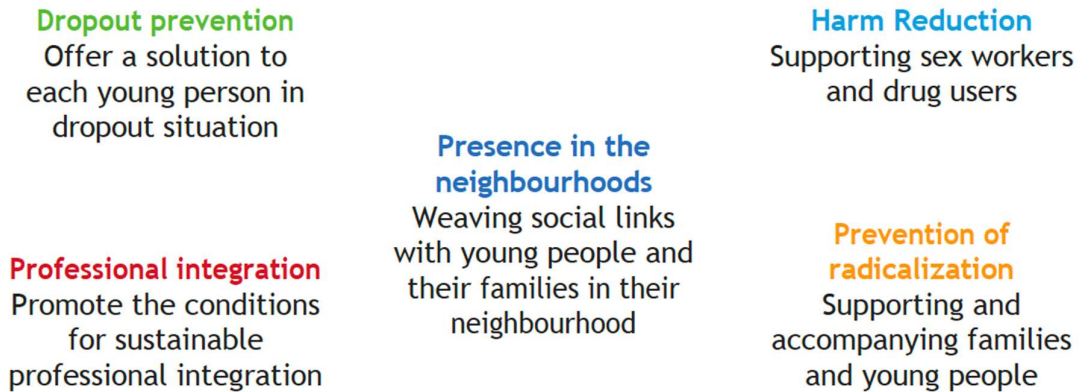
Dropout prevention
Offer a solution to each young person in dropout situation

Harm Reduction
Supporting sex workers and drug users

Presence in the neighbourhoods
Weaving social links with young people and their families in their neighbourhood

Professional integration
Promote the conditions for sustainable professional integration

Prevention of radicalization
Supporting and accompanying families and young people